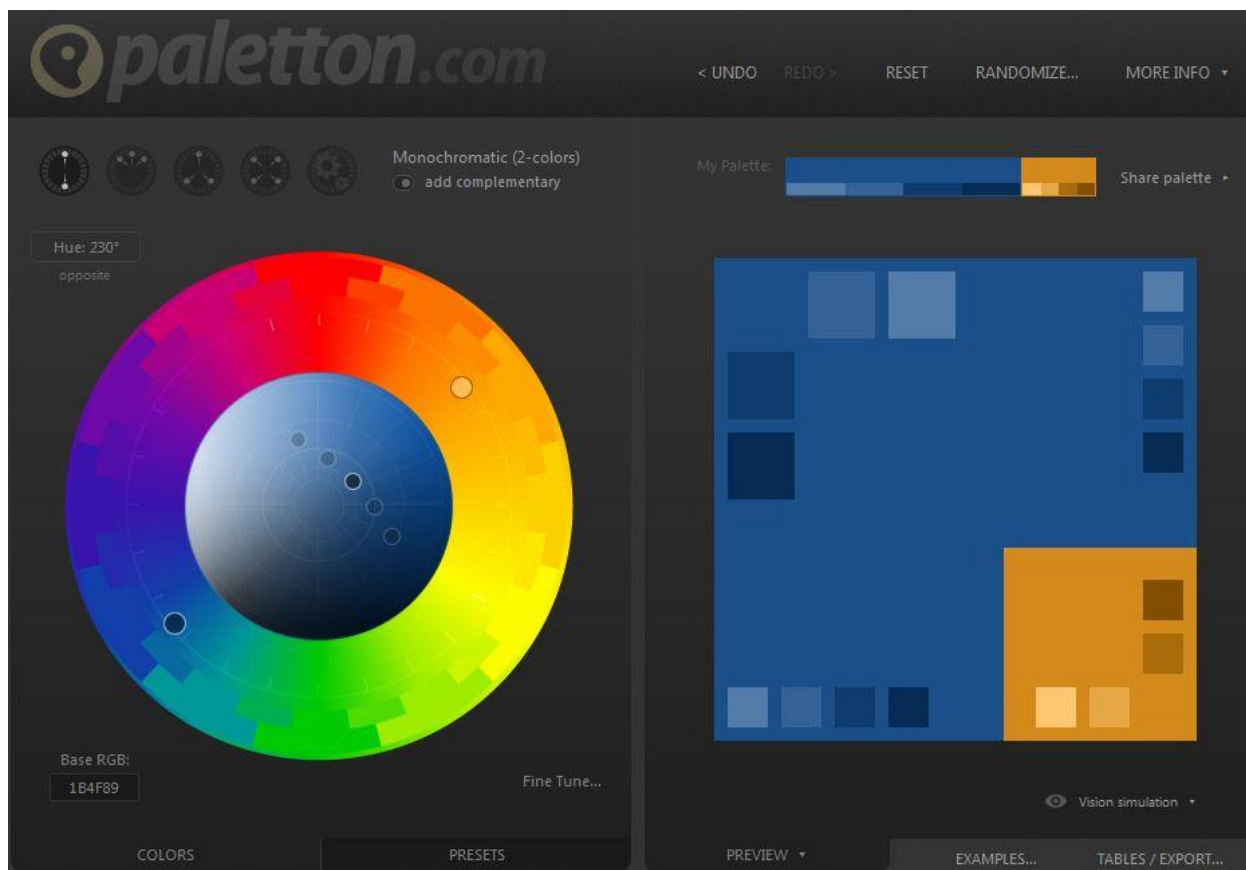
paletton.com

< UNDO REDO > RESET RANDOMIZE... MORE INFO ▾

Monochromatic (2-colors)
add complementary

My Palette:

Share palette ▸

Hue: 230°
opposite

Base RGB:
1B4F89

Fine Tune...

Vision simulation ▾

COLORS PRESETS

PREVIEW ▾ EXAMPLES... TABLES / EXPORT...